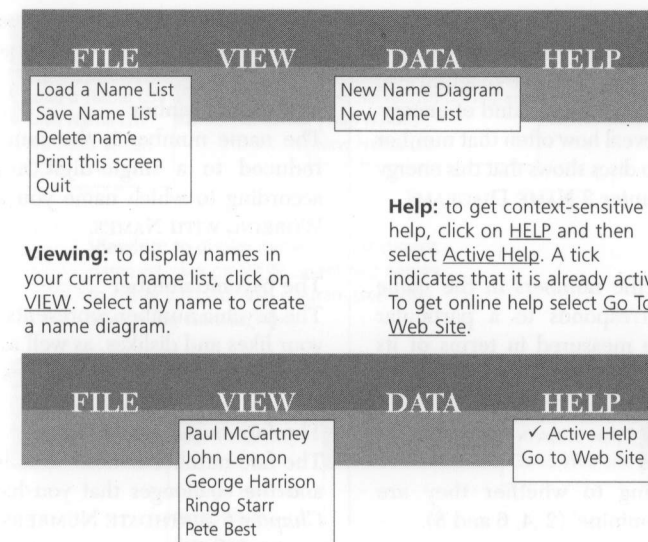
FILE VIEW DATA HELP

Load a Name List
Save Name List
Delete name
Print this screen
Quit

New Name Diagram
New Name List

Help: to get context-sensitive help, click on HELP and then select Active Help. A tick indicates that it is already activ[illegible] To get online help select Go To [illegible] Web Site.

Viewing: to display names in your current name list, click on VIEW. Select any name to create a name diagram.

FILE VIEW DATA HELP

Paul McCartney
John Lennon
George Harrison
Ringo Starr
Pete Best

✓ Active Help
Go to Web Site